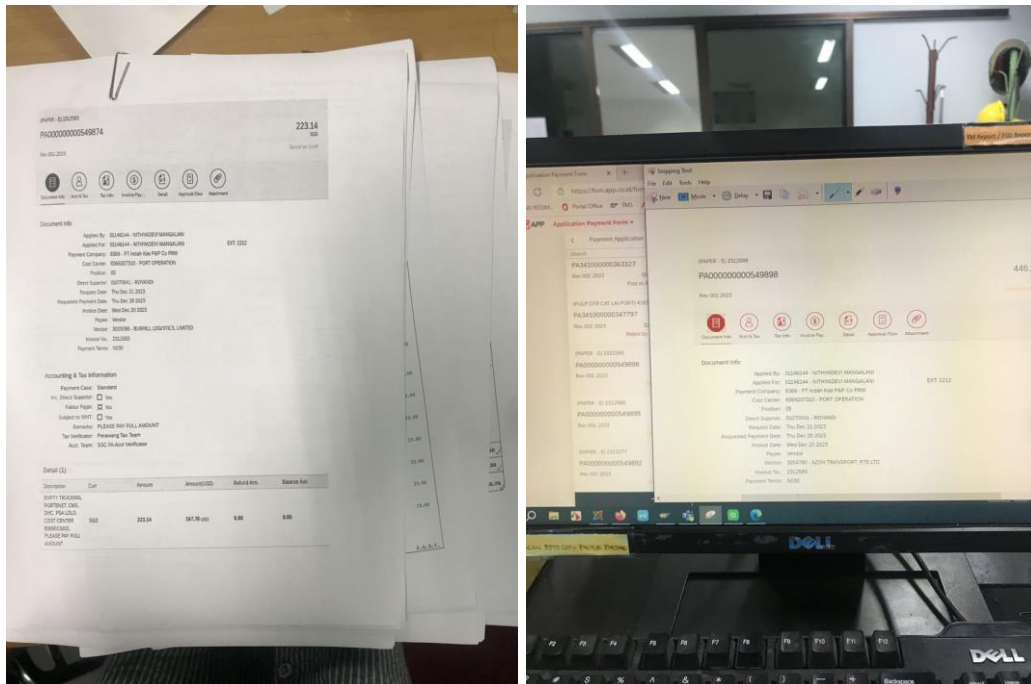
(PAPER - E) 2512565
PA000000000549874
223.14
SGD
Dec 001 2023

Document Info  Acct & Tax  Tax Info  Invoice Pay...  Detail  Approval Flow  Attachment

Document Info

Applied By: 01146144 - NITHYADEVI MANGALANI
Applied For: 01146144 - NITHYADEVI MANGALANI
EXT. 1212
Payment Company: 8368 - PT Indah Kiat PMP Co PRM
Cost Center: 8368207310 - PORT OPERATION
Position: 05
Direct Superior: 01070041 - ROYANDI
Request Date: Thu Dec 21 2023
Requested Payment Date: Thu Dec 28 2023
Invoice Date: Wed Dec 20 2023
Payee: Vendor
Vendor: 3033598 - BURHILL LOGISTICS, LIMITED
Invoice No.: 2512565
Payment Terms: N030

Accounting & Tax Information

Payment Case: Standard
Inv. Direct Superior: ☐ Yes
Fiskus Paper: ☒ Yes
Subject to WHT: ☐ Yes
Remarks: PLEASE PAY FULL AMOUNT
Tax Verificator: Penawang Tax Team
Acct. Team: SSC FA Acct Verificator

Detail (1)

| Description | Curr | Amount | Amount(USD) | Refund Amt. | Balance Amt |
|---|---|---|---|---|---|
| EMPTY TRUCKING, PORTNET, GWL, DHC, PSA LOLO, COST CENTER 8368015601, PLEASE PAY FULL AMOUNT | SGD | 223.14 | 167.78 USD | 0.00 | 0.00 |

Application Payment Form
Snipping Tool
File Edit Tools Help
New Mode Delay
https://fion.app.co.id/fion
Portal Office TMS
APP Application Payment Form
Payment Application
Search
PA341000000363327
Dec 001 2023
Post to
(PULP CHR CAT L/e PORT) 4102
PA341000000347797
Dec 001 2023
Reject to
(PAPER - E) 2512580
PA000000000549898
Dec 001 2023
(PAPER - E) 2512585
PA000000000549895
Dec 001 2023
(PAPER - E) 2512577
PA000000000549892
Dec 001 2023

(PAPER - E) 2512569
PA000000000549898
446.
Dec 001 2023

Document Info  Acct & Tax  Tax Info  Invoice Pay...  Detail  Approval Flow  Attachment

Document Info

Applied By: 01146144 - NITHYADEVI MANGALANI
Applied For: 01146144 - NITHYADEVI MANGALANI
EXT. 1212
Payment Company: 8368 - PT Indah Kiat PMP Co PRM
Cost Center: 8368207310 - PORT OPERATION
Position: 05
Direct Superior: 01070041 - ROYANDI
Request Date: Thu Dec 21 2023
Requested Payment Date: Thu Dec 28 2023
Invoice Date: Wed Dec 20 2023
Payee: Vendor
Vendor: 3054780 - AZON TRANSPORT. PTE LTD
Invoice No.: 2512569
Payment Terms: N030

TM Report / FSD Report

DELL
F2 F3 F4 F5 F6 F7 F8 F9 F10 F11 F12
Backspace
DELL